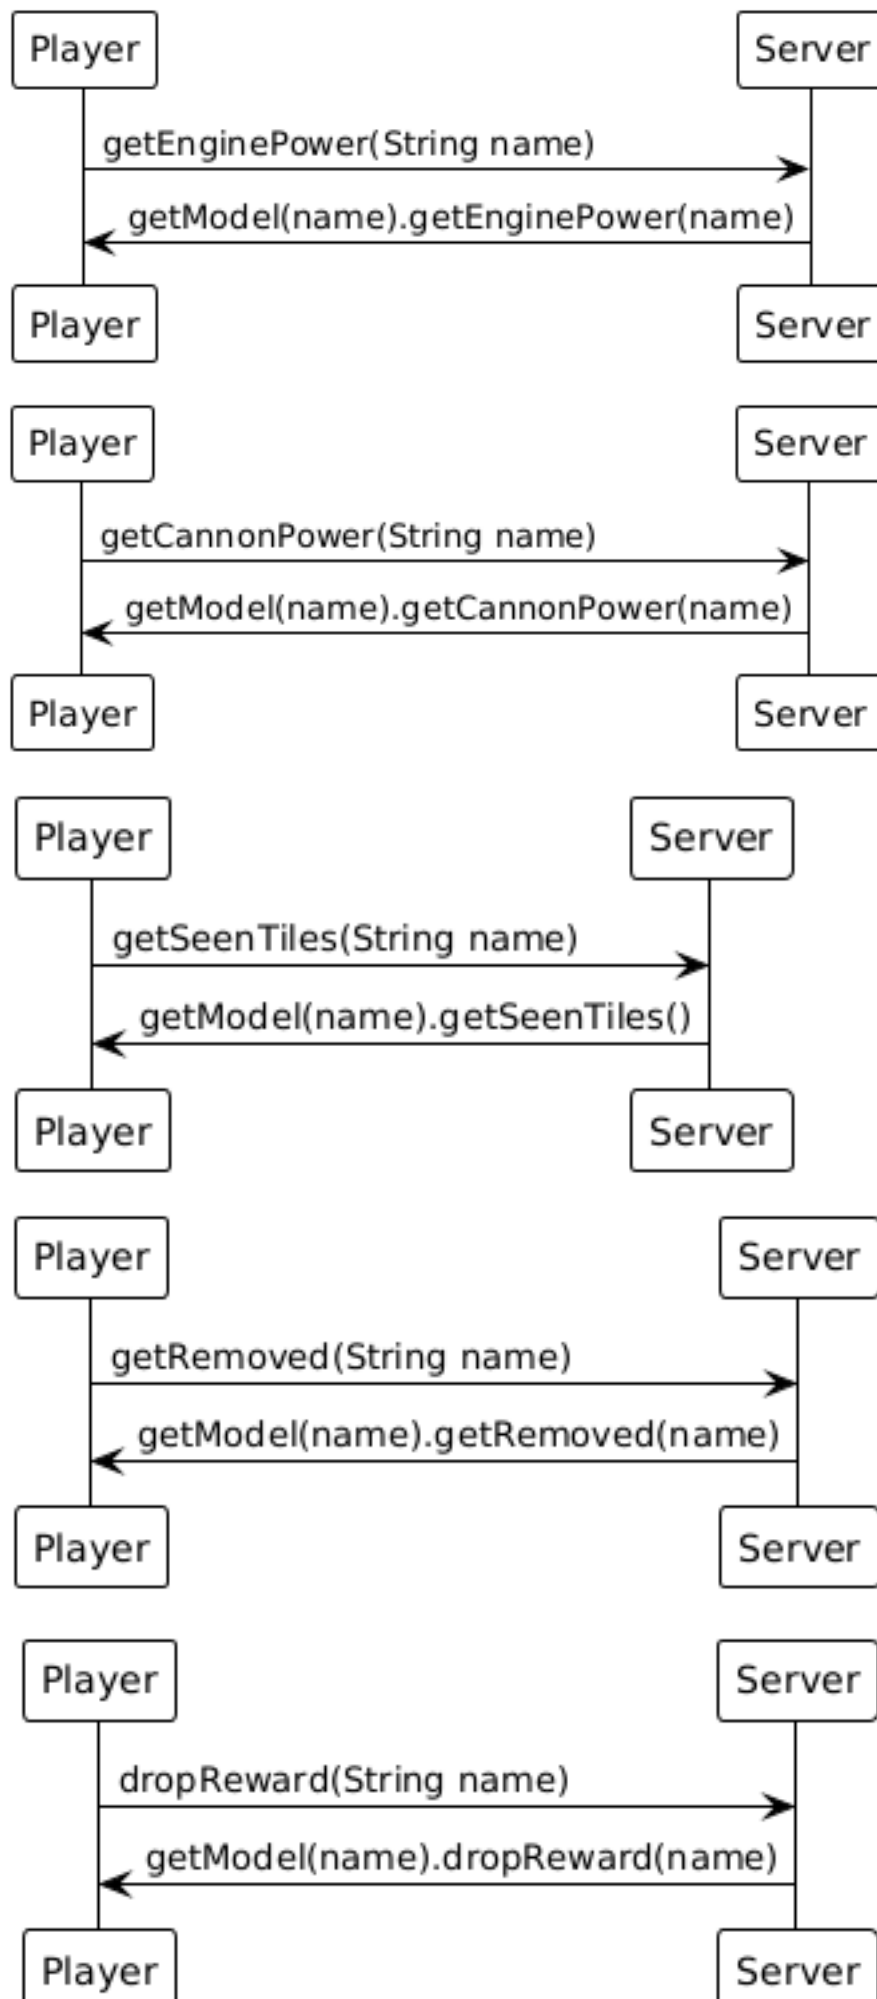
Player

Server

getEnginePower(String name)

getModel(name).getEnginePower(name)

Player

Server

Player

Server

getCannonPower(String name)

getModel(name).getCannonPower(name)

Player

Server

Player

Server

getSeenTiles(String name)

getModel(name).getSeenTiles()

Player

Server

Player

Server

getRemoved(String name)

getModel(name).getRemoved(name)

Player

Server

Player

Server

dropReward(String name)

getModel(name).dropReward(name)

Player

Server